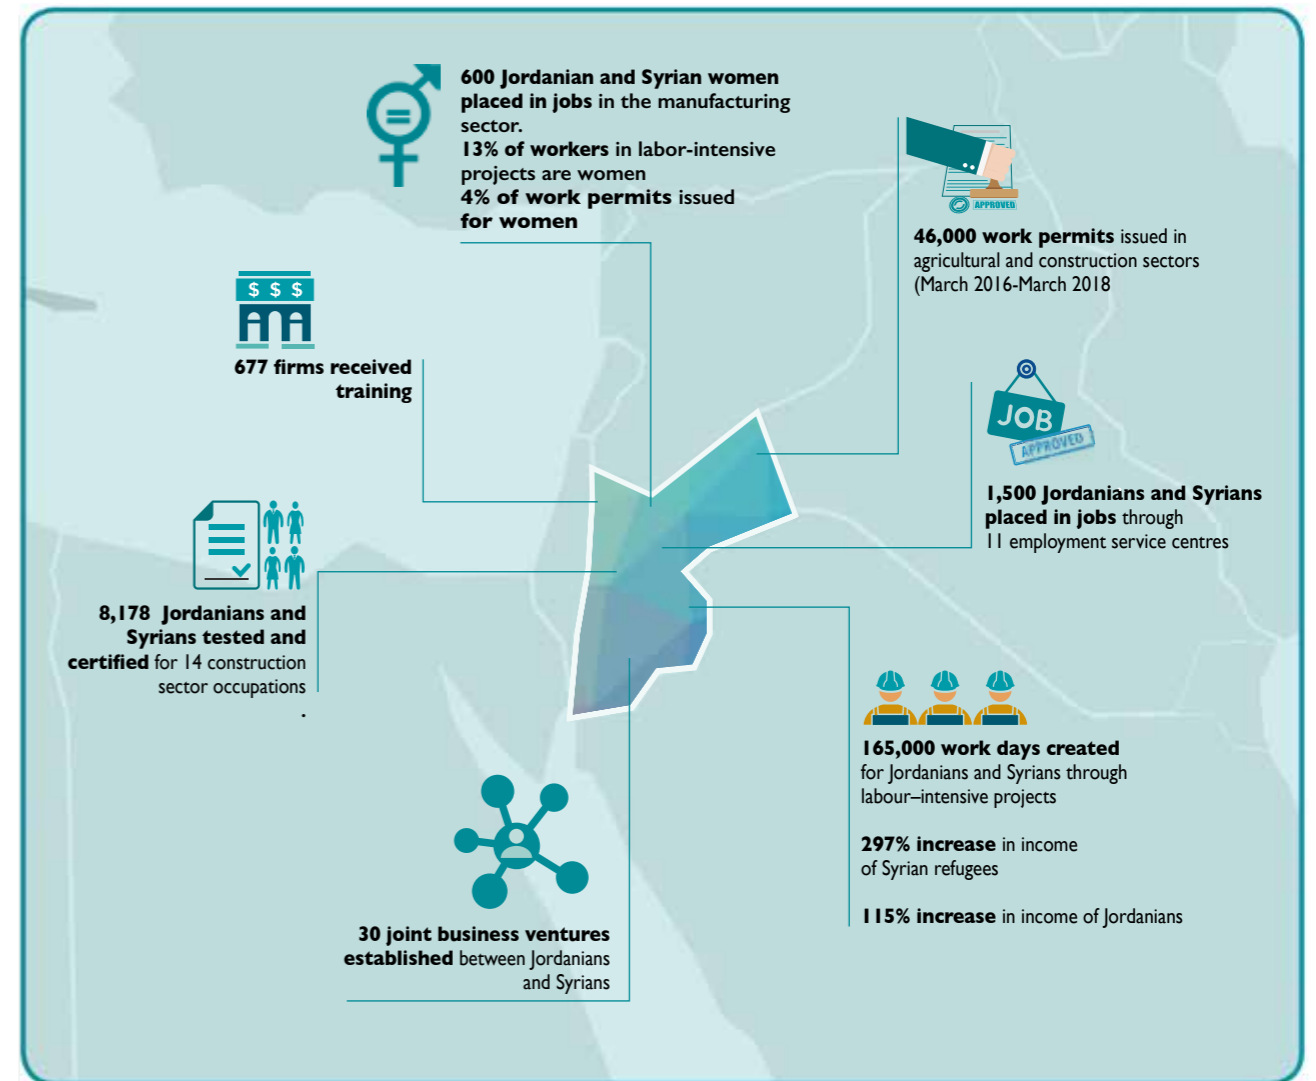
**600 Jordanian and Syrian women placed in jobs** in the manufacturing sector.
**13% of workers** in labor-intensive projects are women
**4% of work permits** issued **for women**

APPROVED

**46,000 work permits** issued in agricultural and construction sectors (March 2016-March 2018

$ $ $

**677 firms received training**

JOB
APPROVED

**1,500 Jordanians and Syrians placed in jobs** through 11 employment service centres

**8,178 Jordanians and Syrians tested and certified** for 14 construction sector occupations
.

**165,000 work days created** for Jordanians and Syrians through labour–intensive projects

**297% increase** in income of Syrian refugees

**115% increase** in income of Jordanians

**30 joint business ventures established** between Jordanians and Syrians